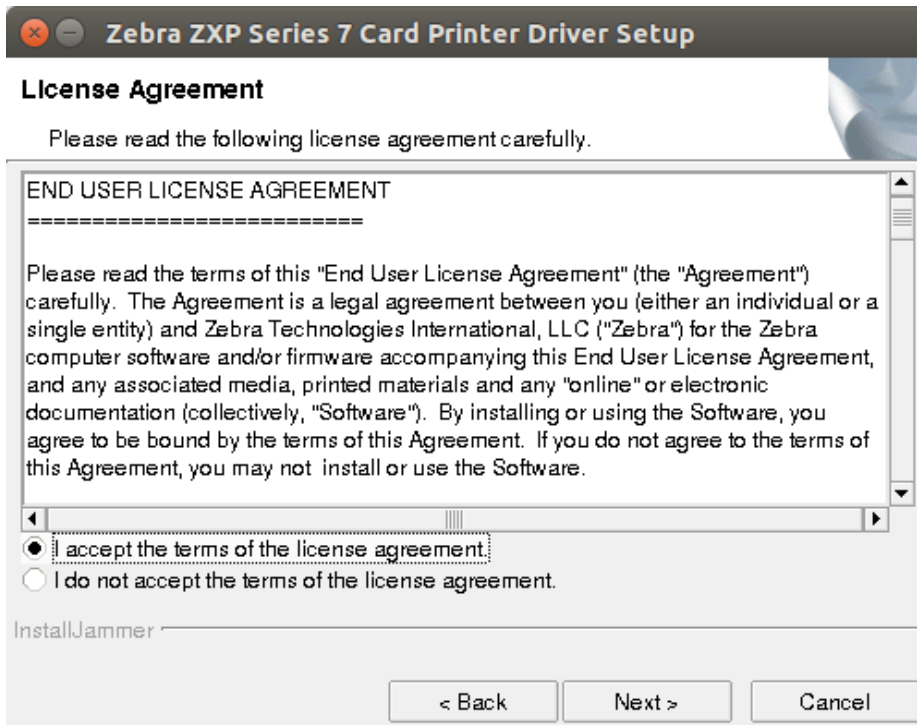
Zebra ZXP Series 7 Card Printer Driver Setup

License Agreement

Please read the following license agreement carefully.

END USER LICENSE AGREEMENT
==========================

Please read the terms of this "End User License Agreement" (the "Agreement") carefully. The Agreement is a legal agreement between you (either an individual or a single entity) and Zebra Technologies International, LLC ("Zebra") for the Zebra computer software and/or firmware accompanying this End User License Agreement, and any associated media, printed materials and any "online" or electronic documentation (collectively, "Software"). By installing or using the Software, you agree to be bound by the terms of this Agreement. If you do not agree to the terms of this Agreement, you may not install or use the Software.

I accept the terms of the license agreement.

I do not accept the terms of the license agreement.

InstallJammer

< Back

Next >

Cancel